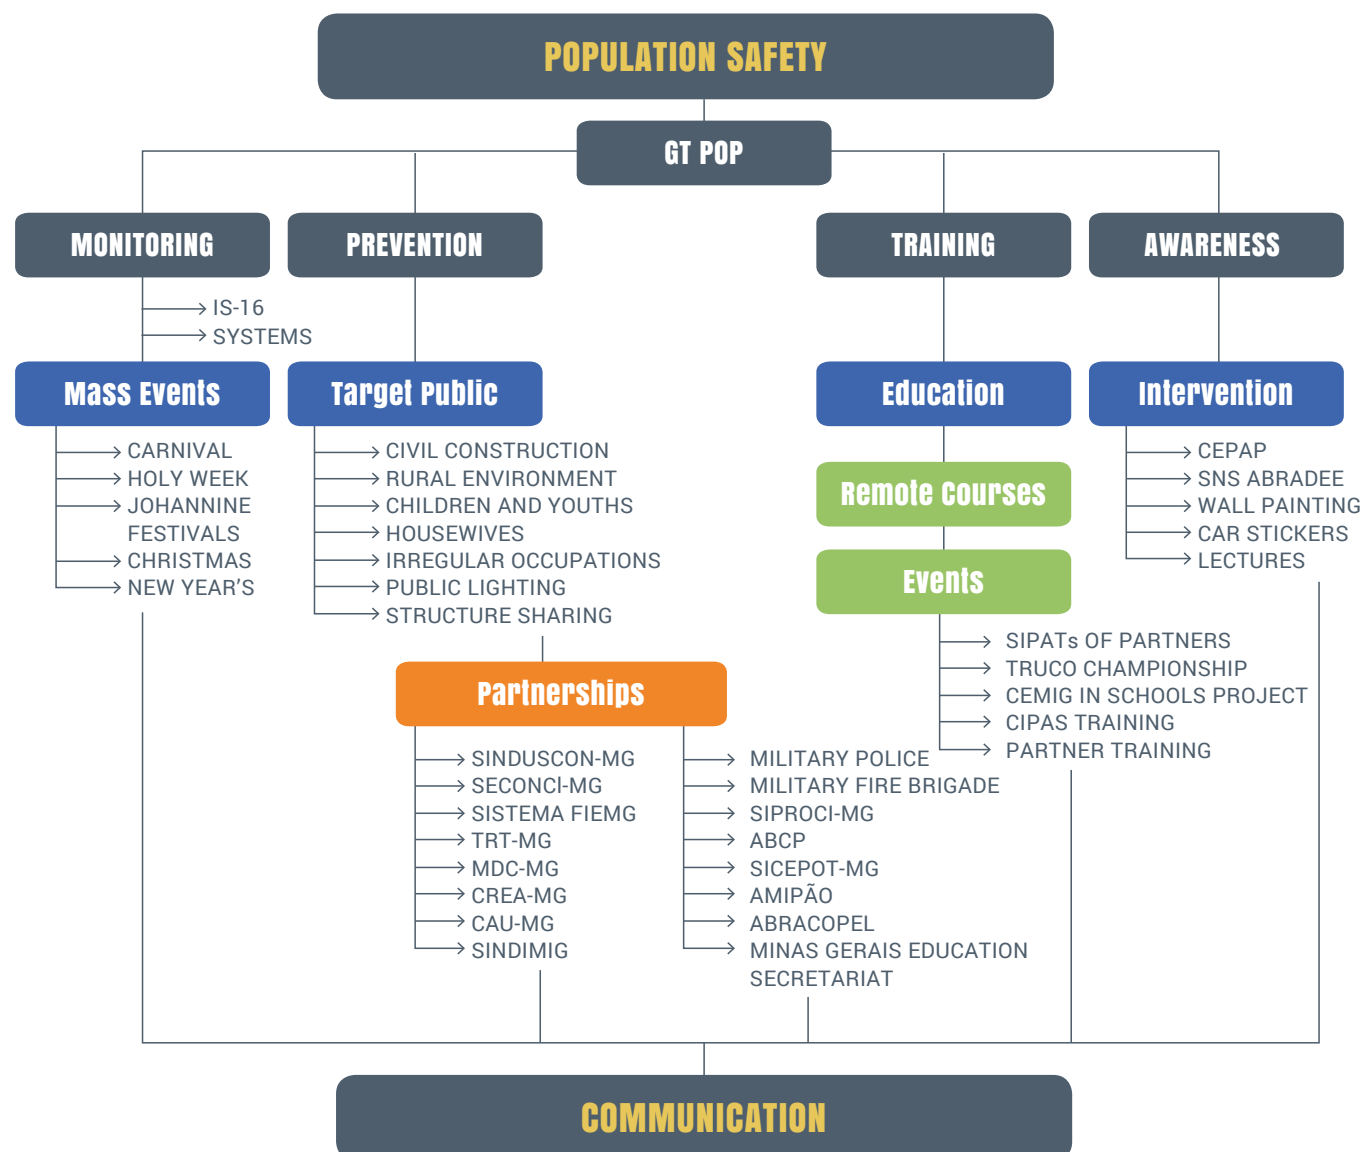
POPULATION SAFETY

GT POP

MONITORING

PREVENTION

TRAINING

AWARENESS

IS-16
SYSTEMS

Mass Events

Target Public

Education

Intervention

CARNIVAL
HOLY WEEK
JOHANNINE FESTIVALS
CHRISTMAS
NEW YEAR'S

CIVIL CONSTRUCTION
RURAL ENVIRONMENT
CHILDREN AND YOUTHS
HOUSEWIVES
IRREGULAR OCCUPATIONS
PUBLIC LIGHTING
STRUCTURE SHARING

Remote Courses

Events

CEPAP
SNS ABRADEE
WALL PAINTING
CAR STICKERS
LECTURES

SIPATs OF PARTNERS
TRUCO CHAMPIONSHIP
CEMIG IN SCHOOLS PROJECT
CIPAS TRAINING
PARTNER TRAINING

Partnerships

SINDUSCON-MG
SECONCI-MG
SISTEMA FIEMG
TRT-MG
MDC-MG
CREA-MG
CAU-MG
SINDIMIG

MILITARY POLICE
MILITARY FIRE BRIGADE
SIPROCI-MG
ABCP
SICEPOT-MG
AMIPÃO
ABRACOPEL
MINAS GERAIS EDUCATION SECRETARIAT

COMMUNICATION